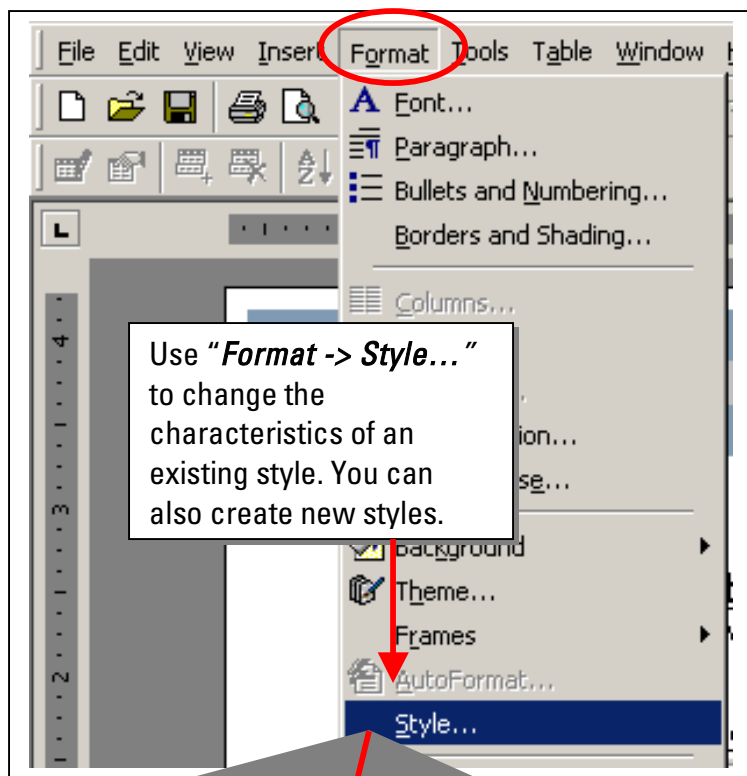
File Edit View Insert Format Tools Table Window

Font...
Paragraph...
Bullets and Numbering...
Borders and Shading...
Columns...
ion...
se...
Background
Theme...
Frames
AutoFormat...
Style...

Use "*Format -> Style...*" to change the characteristics of an existing style. You can also create new styles.